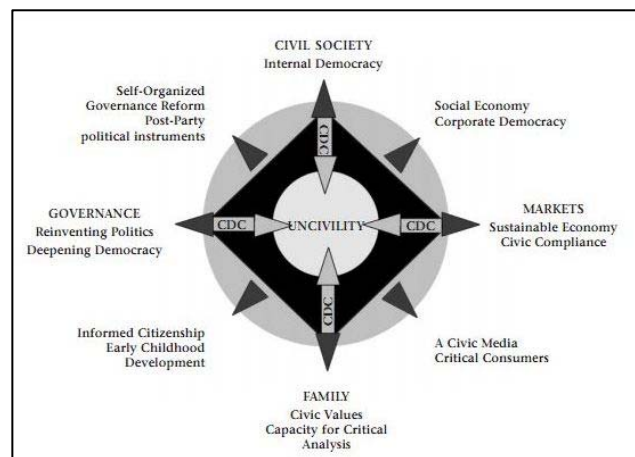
CIVIL SOCIETY
Internal Democracy

Self-Organized
Governance Reform
Post-Party
political instruments

Social Economy
Corporate Democracy

CDC

GOVERNANCE
Reinventing Politics
Deepening Democracy

CDC

UNCIVILITY

CDC

MARKETS
Sustainable Economy
Civic Compliance

CDC

Informed Citizenship
Early Childhood
Development

A Civic Media
Critical Consumers

FAMILY
Civic Values
Capacity for Critical
Analysis